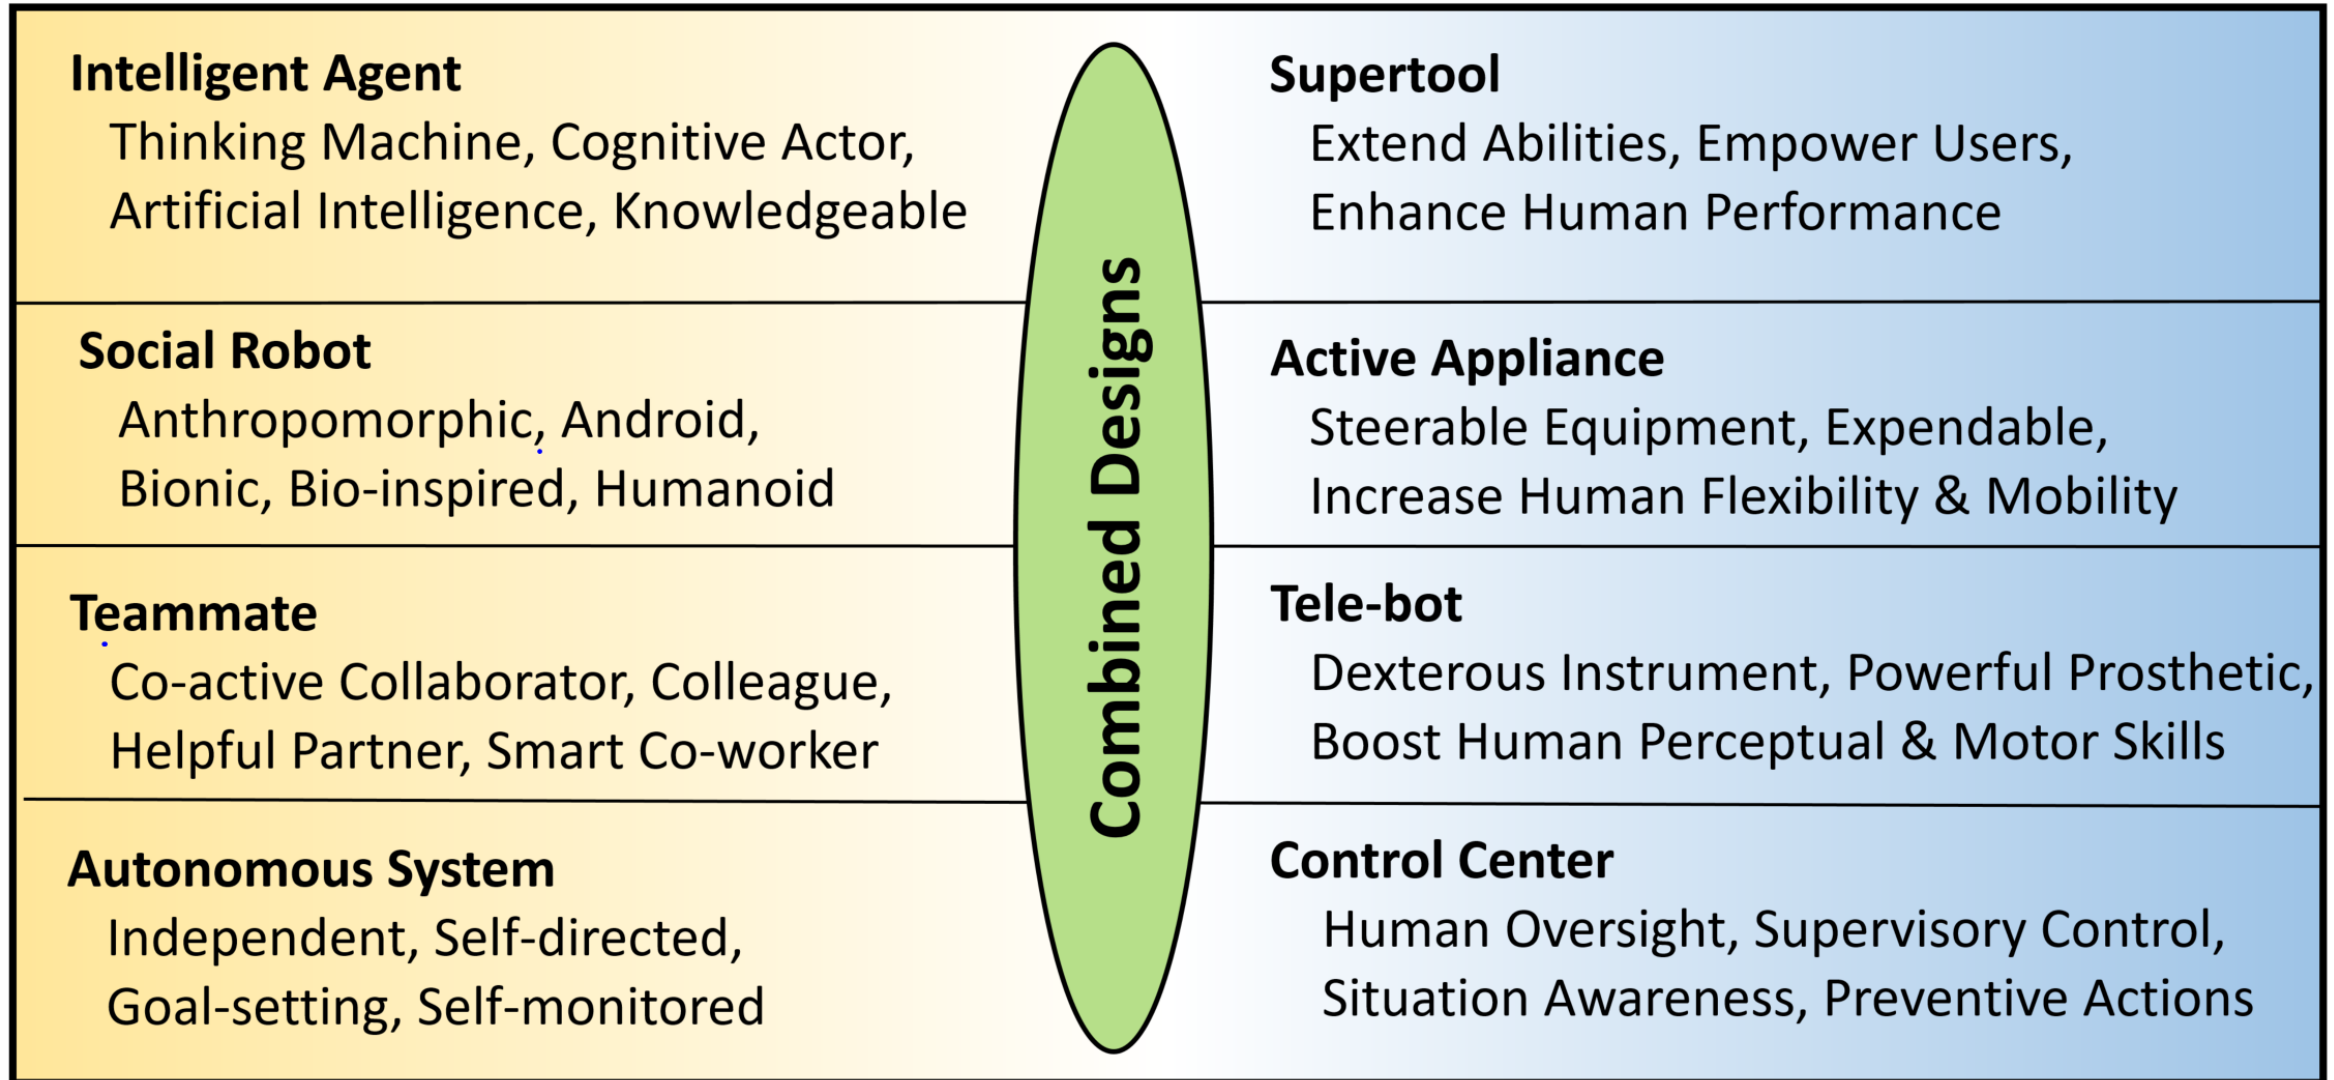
Intelligent Agent
Thinking Machine, Cognitive Actor, Artificial Intelligence, Knowledgeable

Social Robot
Anthropomorphic, Android, Bionic, Bio-inspired, Humanoid

Teammate
Co-active Collaborator, Colleague, Helpful Partner, Smart Co-worker

Autonomous System
Independent, Self-directed, Goal-setting, Self-monitored

Combined Designs

Supertool
Extend Abilities, Empower Users, Enhance Human Performance

Active Appliance
Steerable Equipment, Expendable, Increase Human Flexibility & Mobility

Tele-bot
Dexterous Instrument, Powerful Prosthetic, Boost Human Perceptual & Motor Skills

Control Center
Human Oversight, Supervisory Control, Situation Awareness, Preventive Actions